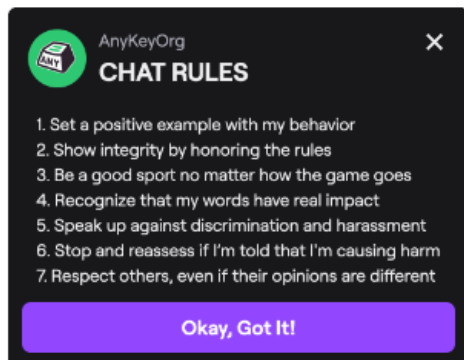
ANY

AnyKeyOrg

CHAT RULES

×

1. Set a positive example with my behavior
2. Show integrity by honoring the rules
3. Be a good sport no matter how the game goes
4. Recognize that my words have real impact
5. Speak up against discrimination and harassment
6. Stop and reassess if I'm told that I'm causing harm
7. Respect others, even if their opinions are different

Okay, Got It!